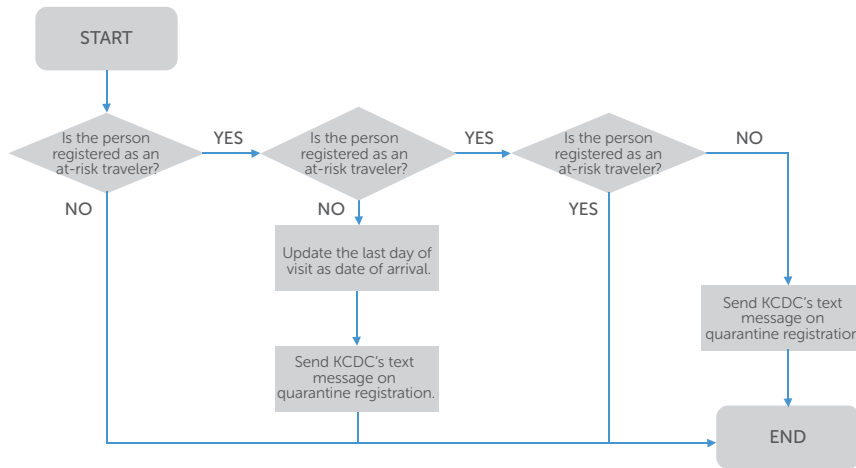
START

Is the person registered as an at-risk traveler?

YES

NO

Is the person registered as an at-risk traveler?

YES

NO

Update the last day of visit as date of arrival.

Send KCDC's text message on quarantine registration.

Is the person registered as an at-risk traveler?

NO

YES

Send KCDC's text message on quarantine registration

END